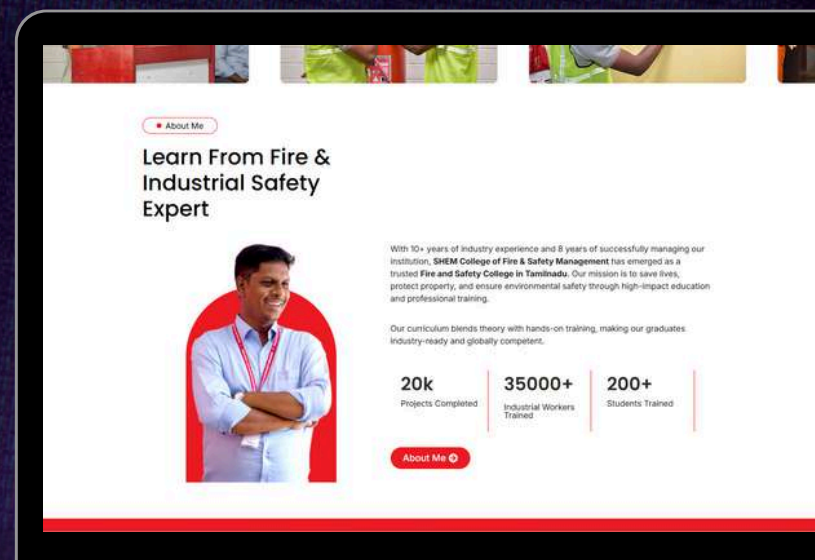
About Me

Learn From Fire & Industrial Safety Expert

With 10+ years of industry experience and 8 years of successfully managing our institution, **SHEM College of Fire & Safety Management** has emerged as a trusted **Fire and Safety College in Tamilnadu**. Our mission is to save lives, protect property, and ensure environmental safety through high-impact education and professional training.

Our curriculum blends theory with hands-on training, making our graduates industry-ready and globally competent.

20k
Projects Completed

35000+
Industrial Workers Trained

200+
Students Trained

About Me